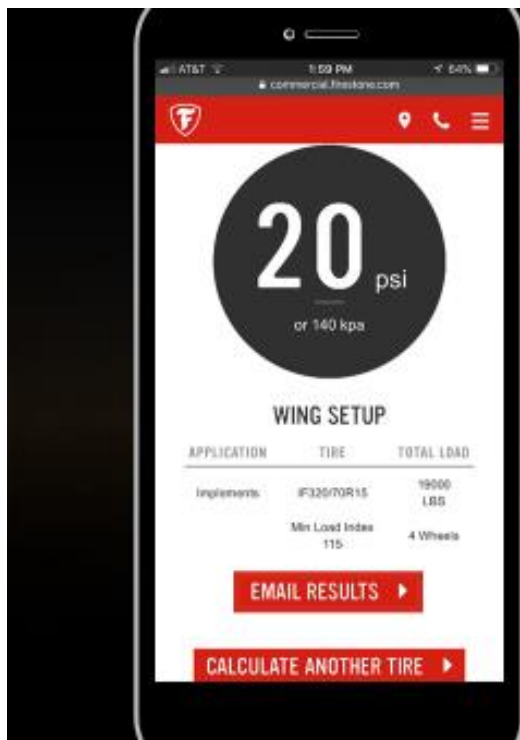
AT&T 1:59 PM 64%
commercial.firestone.com

F

20 psi

or 140 kpa

WING SETUP

| APPLICATION | TIRE | TOTAL LOAD |
|---|---|---|
| Implements | IF320/70R15 | 19000 LBS |
| | Min Load Index 115 | 4 Wheels |

EMAIL RESULTS ▶

CALCULATE ANOTHER TIRE ▶